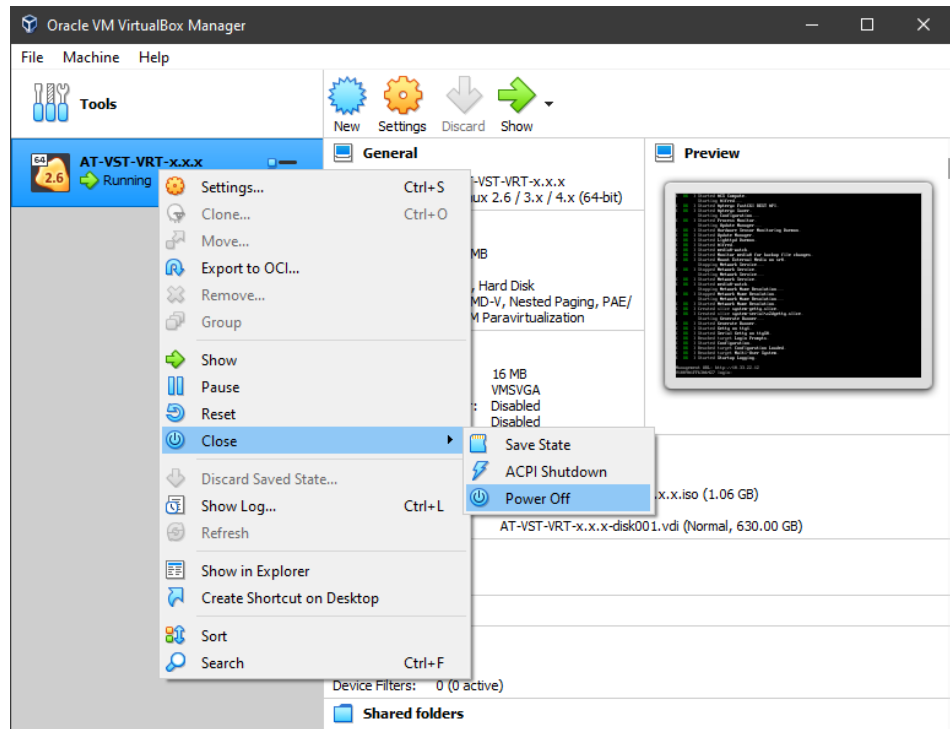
Oracle VM VirtualBox Manager

File Machine Help

Tools

New Settings Discard Show

AT-VST-VRT-x.x.x
2.6 Running

General

Preview

Settings... Ctrl+S
Clone... Ctrl+O
Move...
Export to OCI...
Remove...
Group

Show
Pause
Reset
Close

Discard Saved State...
Show Log... Ctrl+L
Refresh

Show in Explorer
Create Shortcut on Desktop

Sort
Search Ctrl+F

Save State
ACPI Shutdown
Power Off

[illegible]-VST-VRT-x.x.x
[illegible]ux 2.6 / 3.x / 4.x (64-bit)

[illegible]MB

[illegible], Hard Disk
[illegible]MD-V, Nested Paging, PAE/
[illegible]M Paravirtualization

16 MB
VMSVGA
Disabled
Disabled

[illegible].x.x.iso (1.06 GB)
AT-VST-VRT-x.x.x-disk001.vdi (Normal, 630.00 GB)

Device Filters: 0 (0 active)

Shared folders